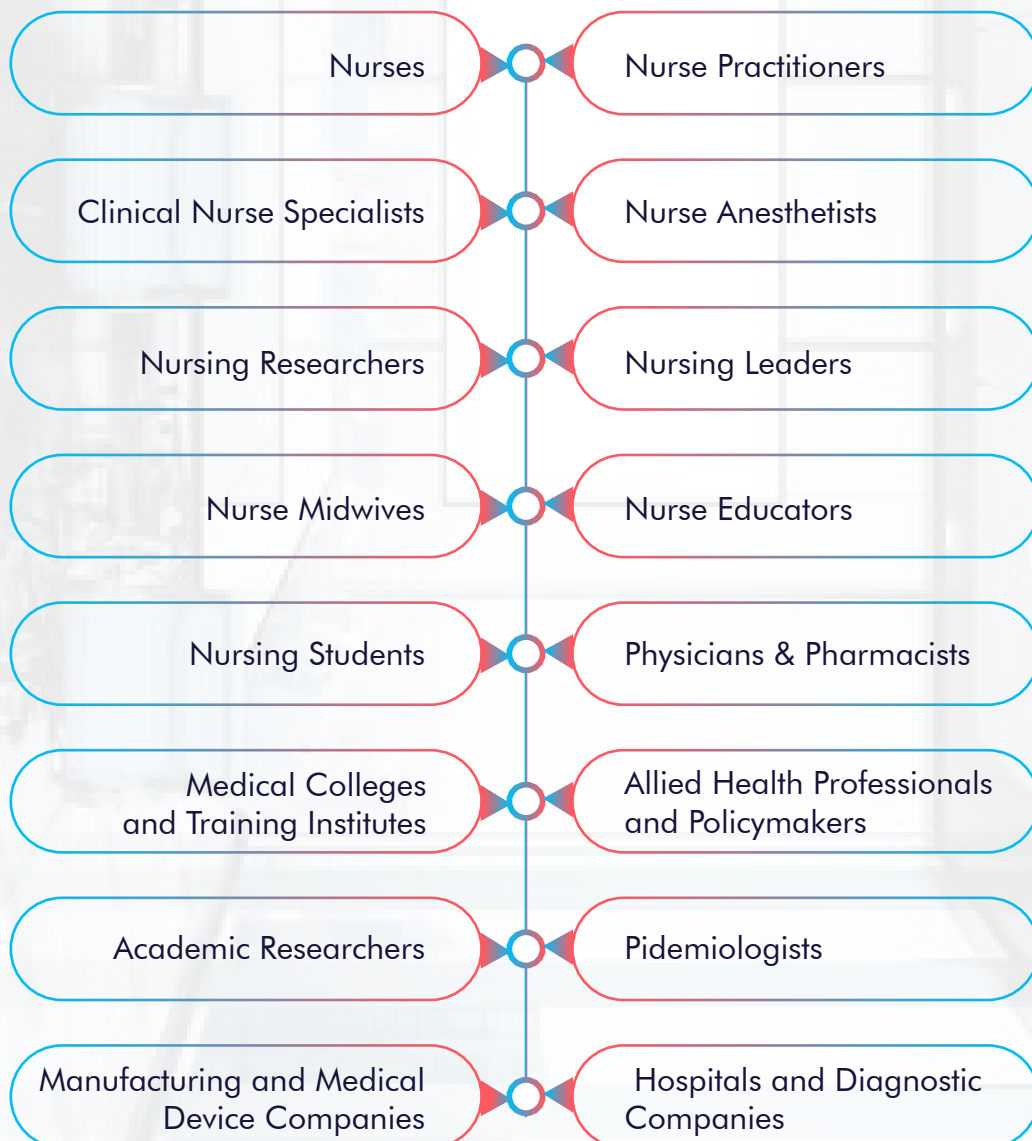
Nurses

Nurse Practitioners

Clinical Nurse Specialists

Nurse Anesthetists

Nursing Researchers

Nursing Leaders

Nurse Midwives

Nurse Educators

Nursing Students

Physicians & Pharmacists

Medical Colleges and Training Institutes

Allied Health Professionals and Policymakers

Academic Researchers

Pidemiologists

Manufacturing and Medical Device Companies

Hospitals and Diagnostic Companies